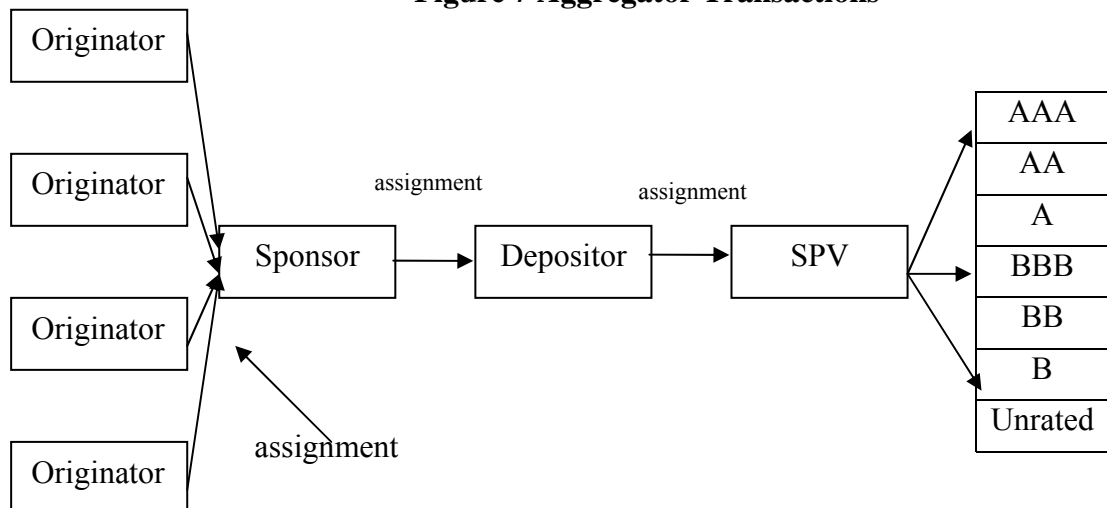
Figure : Aggregator Transactions

Originator

Originator

Originator

Originator

assignment

Sponsor

assignment

Depositor

assignment

SPV

| AAA |
|---|
| AA |
| A |
| BBB |
| BB |
| B |
| Unrated |